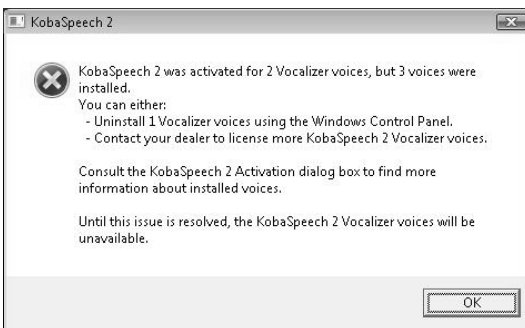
KobaSpeech 2

KobaSpeech 2 was activated for 2 Vocalizer voices, but 3 voices were installed.
You can either:
- Uninstall 1 Vocalizer voices using the Windows Control Panel.
- Contact your dealer to license more KobaSpeech 2 Vocalizer voices.

Consult the KobaSpeech 2 Activation dialog box to find more information about installed voices.

Until this issue is resolved, the KobaSpeech 2 Vocalizer voices will be unavailable.

OK